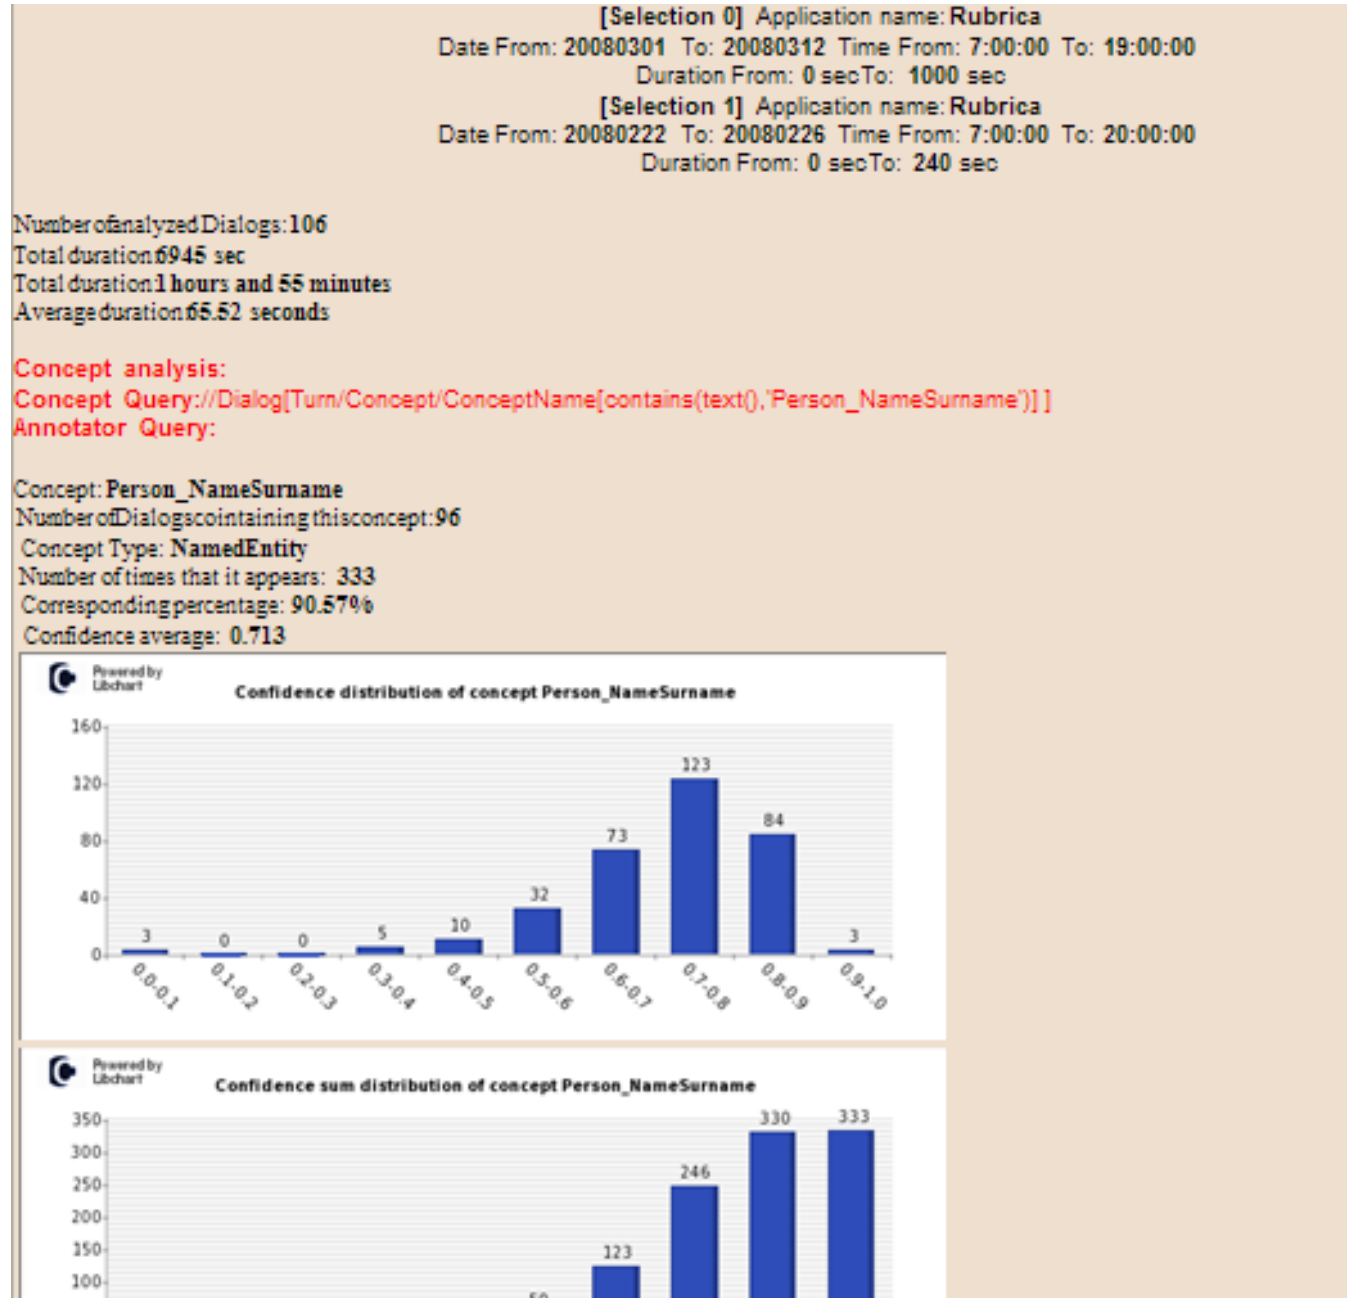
[Selection 0] Application name: Rubrica
Date From: 20080301 To: 20080312 Time From: 7:00:00 To: 19:00:00
Duration From: 0 secTo: 1000 sec
[Selection 1] Application name: Rubrica
Date From: 20080222 To: 20080226 Time From: 7:00:00 To: 20:00:00
Duration From: 0 secTo: 240 sec

Number of analyzed Dialogs: 106
Total duration: 6945 sec
Total duration: 1 hours and 55 minutes
Average duration: 65.52 seconds

Concept analysis:
Concept Query://Dialog[Turn/Concept/ConceptName[contains(text(),'Person_NameSurname')] ]
Annotator Query:

Concept: Person_NameSurname
Number of Dialogs cointaining this concept: 96
Concept Type: NamedEntity
Number of times that it appears: 333
Corresponding percentage: 90.57%
Confidence average: 0.713

Powered by Libchart
Confidence distribution of concept Person_NameSurname
160
120
80
40
0
3 0 0 5 10 32 73 123 84 3
0.0-0.1 0.1-0.2 0.2-0.3 0.3-0.4 0.4-0.5 0.5-0.6 0.6-0.7 0.7-0.8 0.8-0.9 0.9-1.0

Powered by Libchart
Confidence sum distribution of concept Person_NameSurname
350
300
250
200
150
100
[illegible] 123 246 330 333